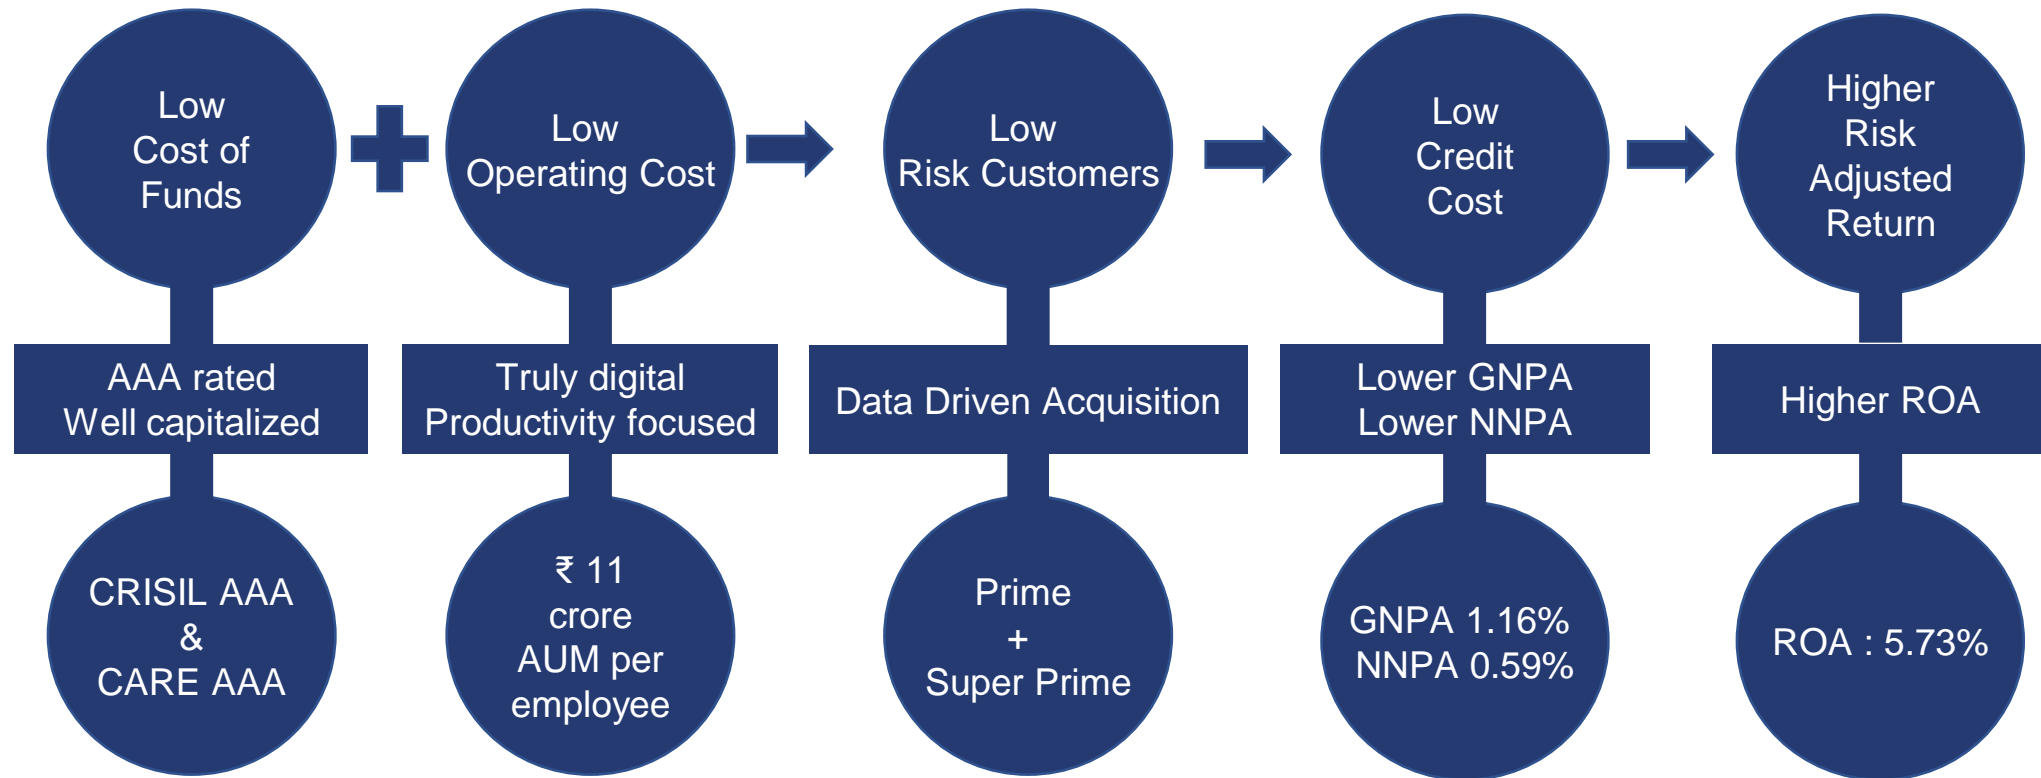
Low Cost of Funds

AAA rated Well capitalized

CRISIL AAA & CARE AAA

Low Operating Cost

Truly digital Productivity focused

₹ 11 crore AUM per employee

Low Risk Customers

Data Driven Acquisition

Prime + Super Prime

Low Credit Cost

Lower GNPA Lower NNPA

GNPA 1.16% NNPA 0.59%

Higher Risk Adjusted Return

Higher ROA

ROA : 5.73%